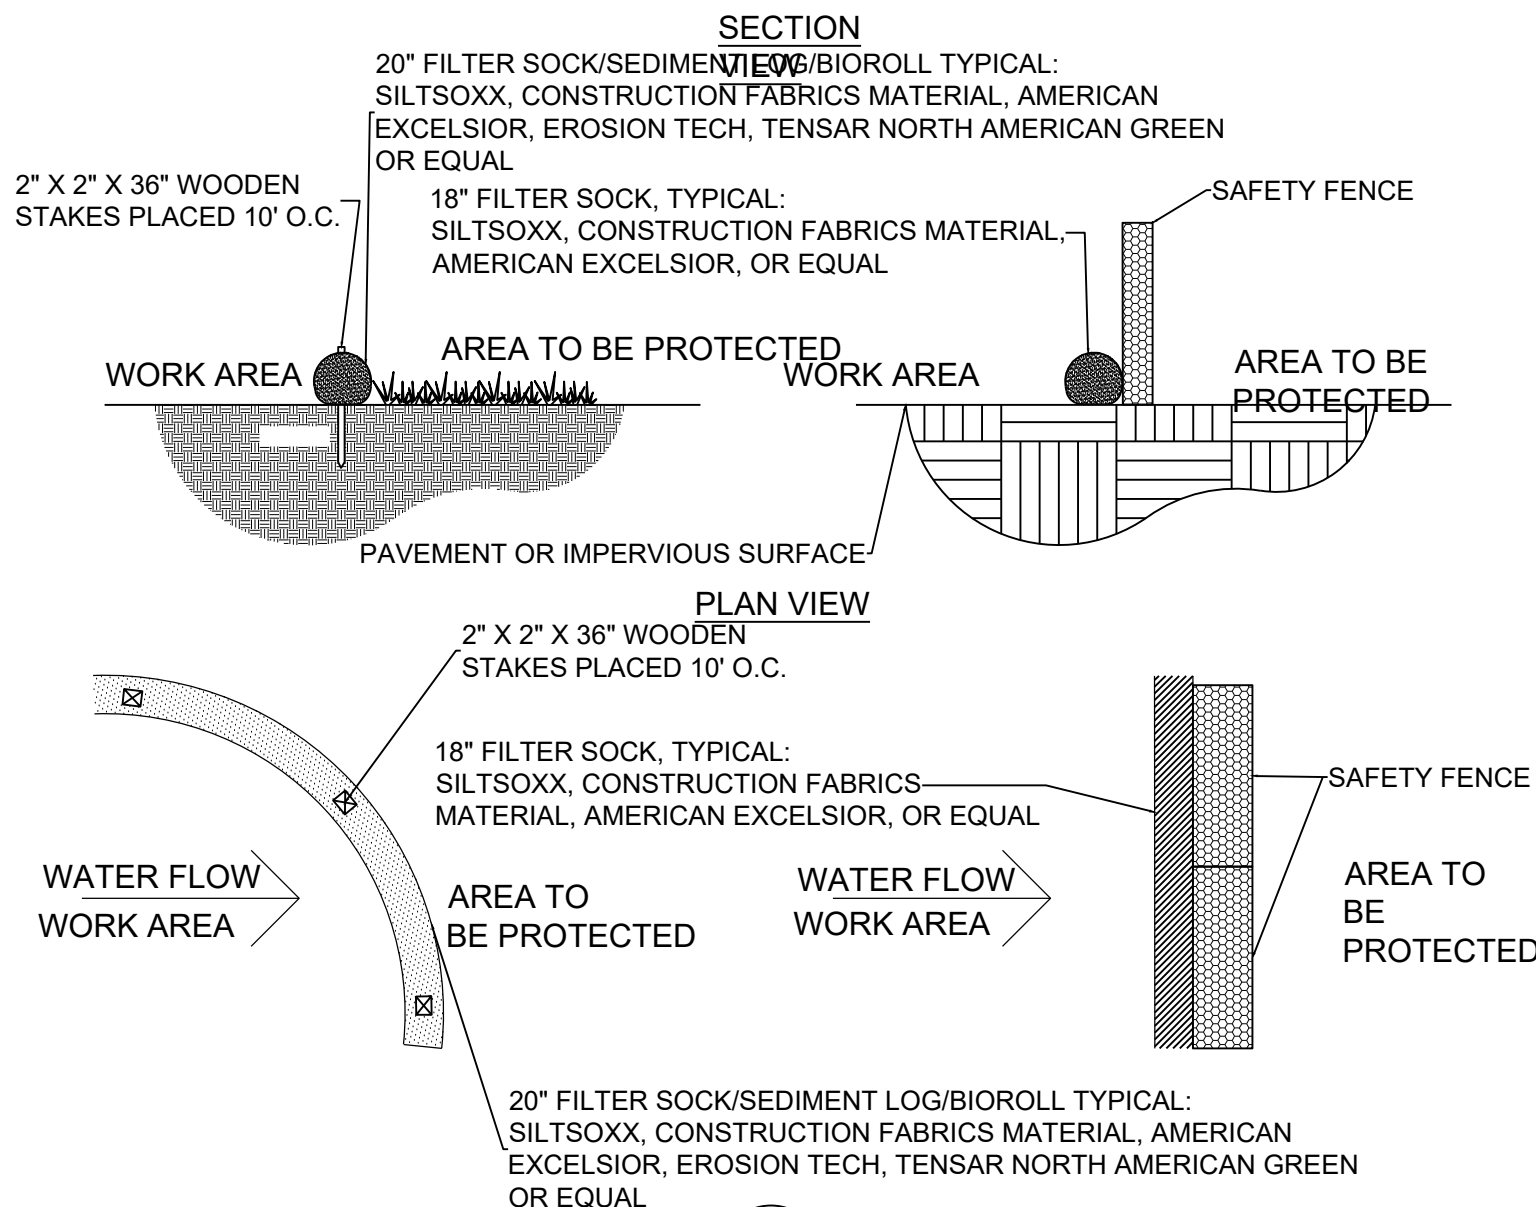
SECTION VIEW

20" FILTER SOCK/SEDIMENT LOG/BIOROLL TYPICAL: SILTSOXX, CONSTRUCTION FABRICS MATERIAL, AMERICAN EXCELSIOR, EROSION TECH, TENSAR NORTH AMERICAN GREEN OR EQUAL

2" X 2" X 36" WOODEN STAKES PLACED 10' O.C.

18" FILTER SOCK, TYPICAL: SILTSOXX, CONSTRUCTION FABRICS MATERIAL, AMERICAN EXCELSIOR, OR EQUAL

SAFETY FENCE

WORK AREA

AREA TO BE PROTECTED

WORK AREA

AREA TO BE PROTECTED

PAVEMENT OR IMPERVIOUS SURFACE

PLAN VIEW

2" X 2" X 36" WOODEN STAKES PLACED 10' O.C.

18" FILTER SOCK, TYPICAL: SILTSOXX, CONSTRUCTION FABRICS MATERIAL, AMERICAN EXCELSIOR, OR EQUAL

SAFETY FENCE

WATER FLOW

WORK AREA

AREA TO BE PROTECTED

WATER FLOW

WORK AREA

AREA TO BE PROTECTED

20" FILTER SOCK/SEDIMENT LOG/BIOROLL TYPICAL: SILTSOXX, CONSTRUCTION FABRICS MATERIAL, AMERICAN EXCELSIOR, EROSION TECH, TENSAR NORTH AMERICAN GREEN OR EQUAL